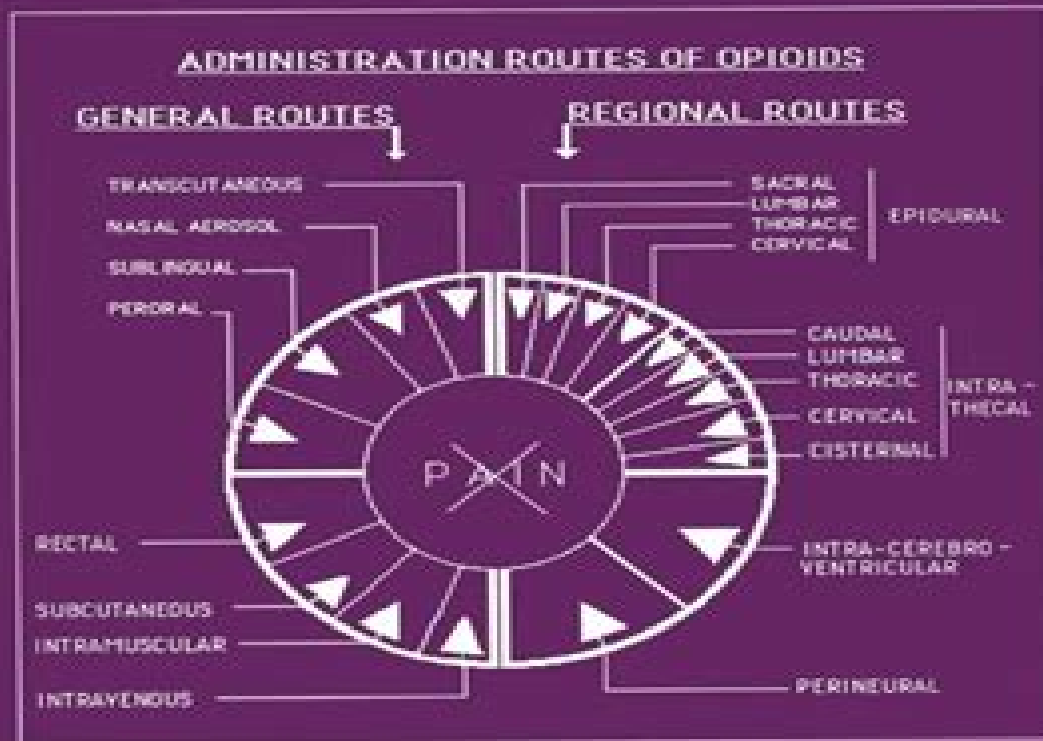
ADMINISTRATION ROUTES OF OPIOIDS

GENERAL ROUTES

REGIONAL ROUTES

TRANSCUTANEOUS

NASAL AEROSOL

SUBLINGUAL

PERORAL

SACRAL

LUMBAR

THORACIC

CERVICAL

EPIDURAL

CAUDAL

LUMBAR

THORACIC

CERVICAL

CISTERNAL

INTRA-THECAL

PAIN

RECTAL

SUBCUTANEOUS

INTRAMUSCULAR

INTRAVENOUS

INTRA-CEREBRO-VENTRICULAR

PERINEURAL